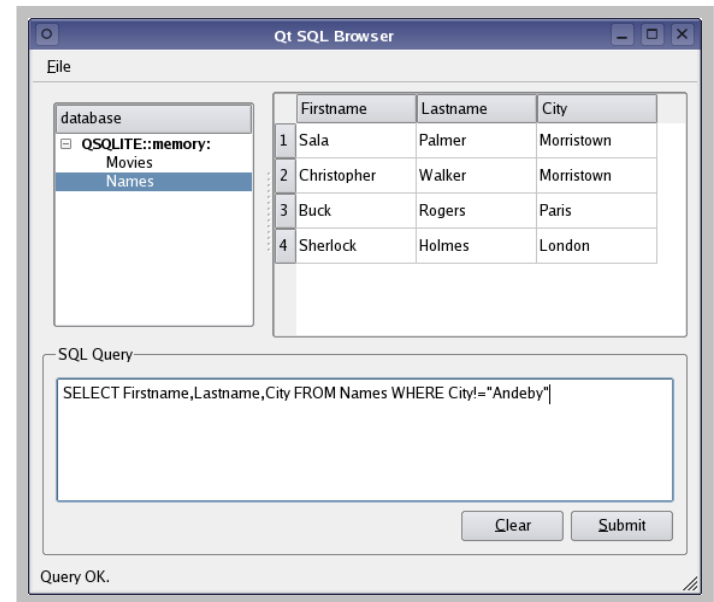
Qt SQL Browser

File

database

QSQLITE::memory:
Movies
Names

| | Firstname | Lastname | City |
|---|---|---|---|
| 1 | Sala | Palmer | Morristown |
| 2 | Christopher | Walker | Morristown |
| 3 | Buck | Rogers | Paris |
| 4 | Sherlock | Holmes | London |

SQL Query

SELECT Firstname,Lastname,City FROM Names WHERE City!="Andeby"

Clear Submit

Query OK.